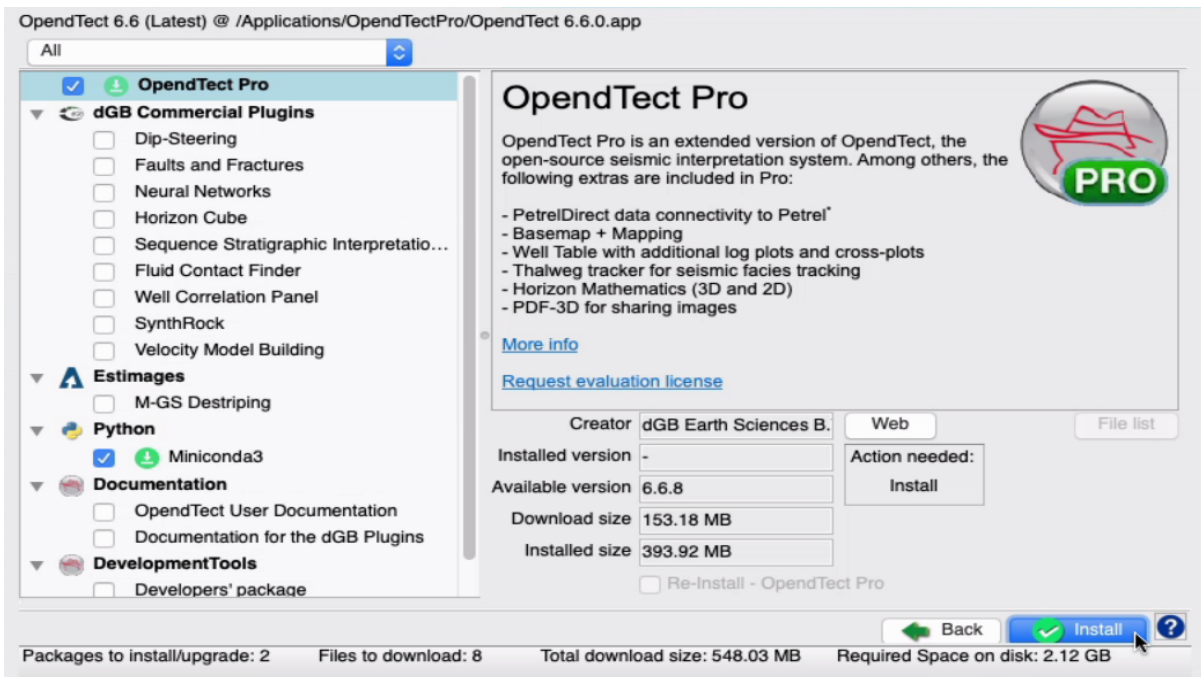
OpendTect 6.6 (Latest) @ /Applications/OpendTectPro/OpendTect 6.6.0.app

All

OpendTect Pro
dGB Commercial Plugins
Dip-Steering
Faults and Fractures
Neural Networks
Horizon Cube
Sequence Stratigraphic Interpretatio...
Fluid Contact Finder
Well Correlation Panel
SynthRock
Velocity Model Building
Estimages
M-GS Destriping
Python
Miniconda3
Documentation
OpendTect User Documentation
Documentation for the dGB Plugins
DevelopmentTools
Developers' package

OpendTect Pro

PRO

OpendTect Pro is an extended version of OpendTect, the open-source seismic interpretation system. Among others, the following extras are included in Pro:

- PetrelDirect data connectivity to Petrel*
- Basemap + Mapping
- Well Table with additional log plots and cross-plots
- Thalweg tracker for seismic facies tracking
- Horizon Mathematics (3D and 2D)
- PDF-3D for sharing images

More info

Request evaluation license

Creator dGB Earth Sciences B.
Web
File list
Installed version -
Action needed:
Install
Available version 6.6.8
Download size 153.18 MB
Installed size 393.92 MB
Re-Install - OpendTect Pro

Back
Install
?

Packages to install/upgrade: 2 Files to download: 8 Total download size: 548.03 MB Required Space on disk: 2.12 GB